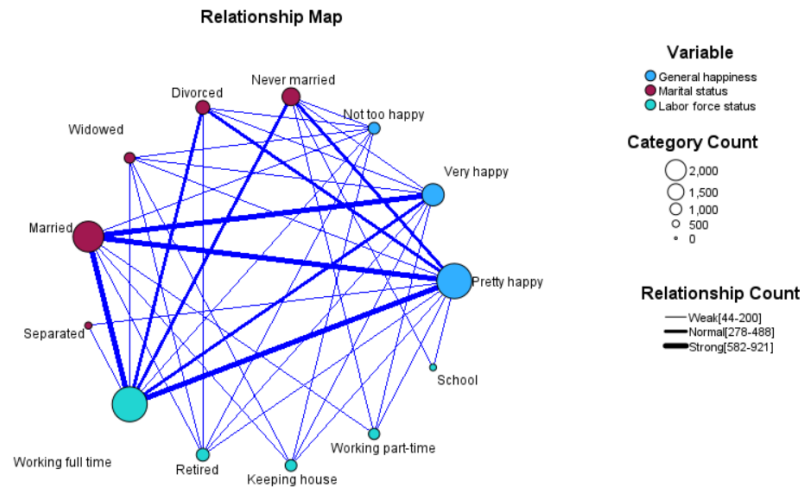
Relationship Map

Divorced
Never married
Not too happy
Widowed
Very happy
Married
Pretty happy
Separated
School
Working part-time
Working full time
Retired
Keeping house

Variable
General happiness
Marital status
Labor force status

Category Count
2,000
1,500
1,000
500
0

Relationship Count
Weak[44-200]
Normal[278-488]
Strong[582-921]